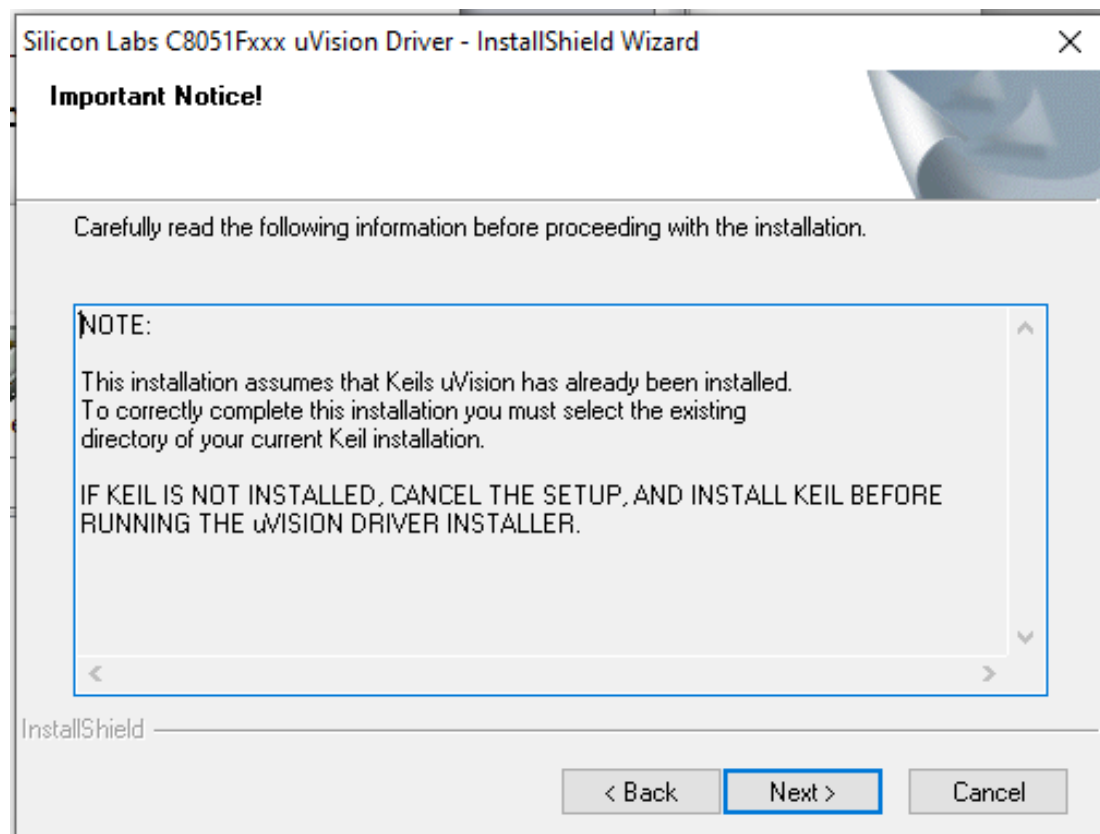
Silicon Labs C8051Fxxx uVision Driver - InstallShield Wizard

Important Notice!

Carefully read the following information before proceeding with the installation.

NOTE:

This installation assumes that Keils uVision has already been installed. To correctly complete this installation you must select the existing directory of your current Keil installation.

IF KEIL IS NOT INSTALLED, CANCEL THE SETUP, AND INSTALL KEIL BEFORE RUNNING THE uVISION DRIVER INSTALLER.

InstallShield

< Back | Next > | Cancel